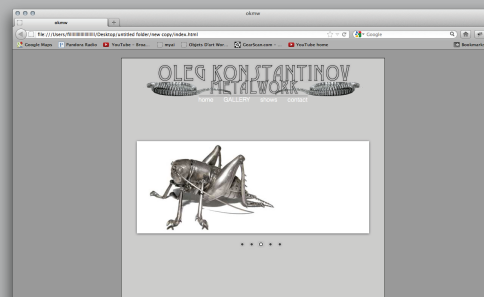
okmw

okmw

file:///Users/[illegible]/Desktop/untitled folder/new copy/index.html

Google

Google Maps

Pandora Radio

YouTube - Broa...

myui

Objets D'art Mar...

CourScan.com

YouTube Home

Bookmarks

OLEG KONSTANTINOV

METALWORK

home

GALLERY

shows

contact